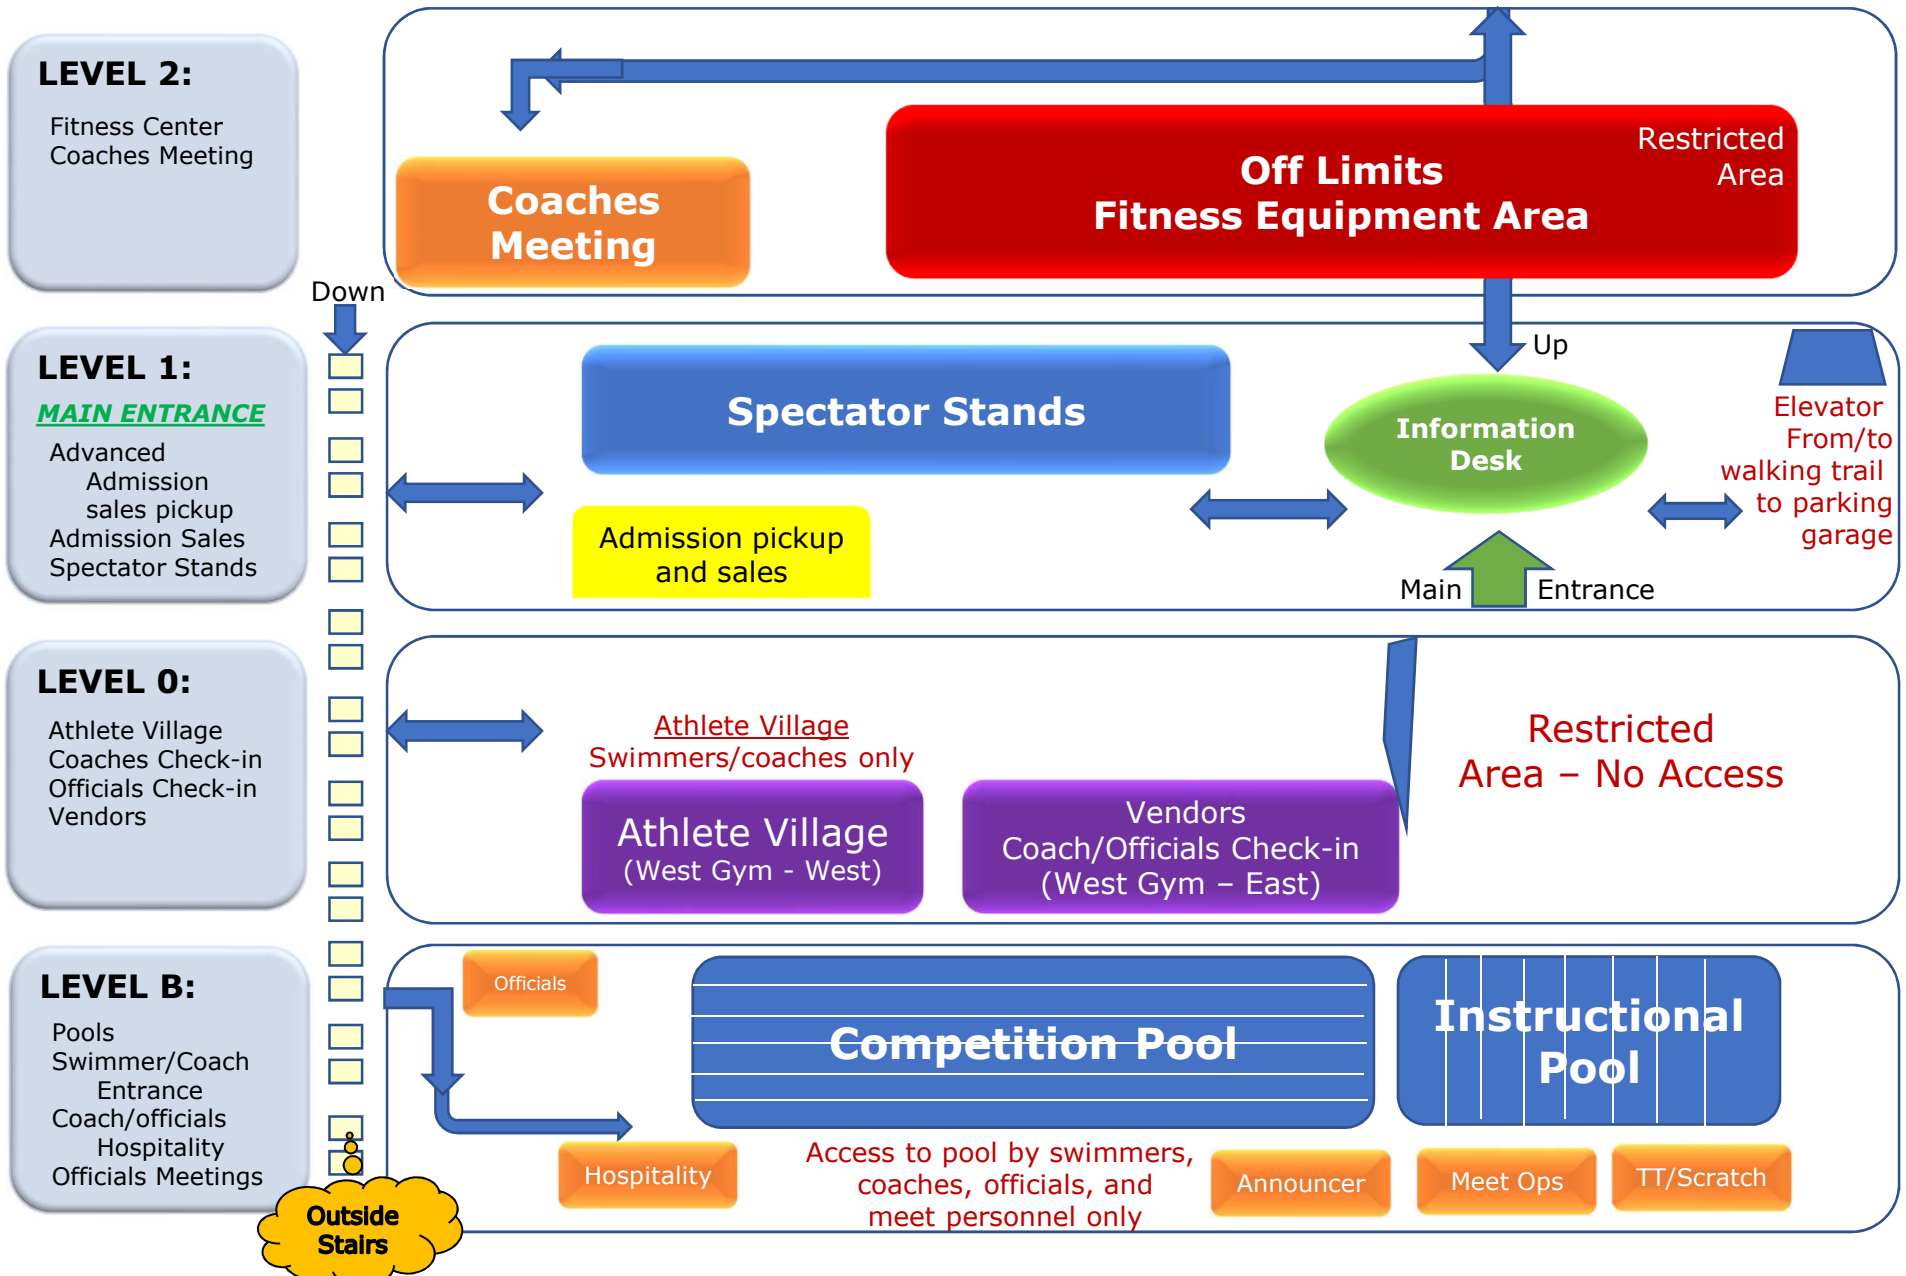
LEVEL 2:
Fitness Center
Coaches Meeting

Coaches Meeting

Off Limits
Fitness Equipment Area

Restricted Area

Down

LEVEL 1:
MAIN ENTRANCE
Advanced Admission sales pickup
Admission Sales
Spectator Stands

Spectator Stands

Up

Information Desk

Elevator From/to walking trail to parking garage

Admission pickup and sales

Main Entrance

LEVEL 0:
Athlete Village
Coaches Check-in
Officials Check-in
Vendors

Athlete Village
Swimmers/coaches only

Restricted Area – No Access

Athlete Village
(West Gym - West)

Vendors
Coach/Officials Check-in
(West Gym – East)

LEVEL B:
Pools
Swimmer/Coach Entrance
Coach/officials Hospitality
Officials Meetings

Officials

Competition Pool

Instructional Pool

Hospitality

Access to pool by swimmers, coaches, officials, and meet personnel only

Announcer

Meet Ops

TT/Scratch

Outside Stairs